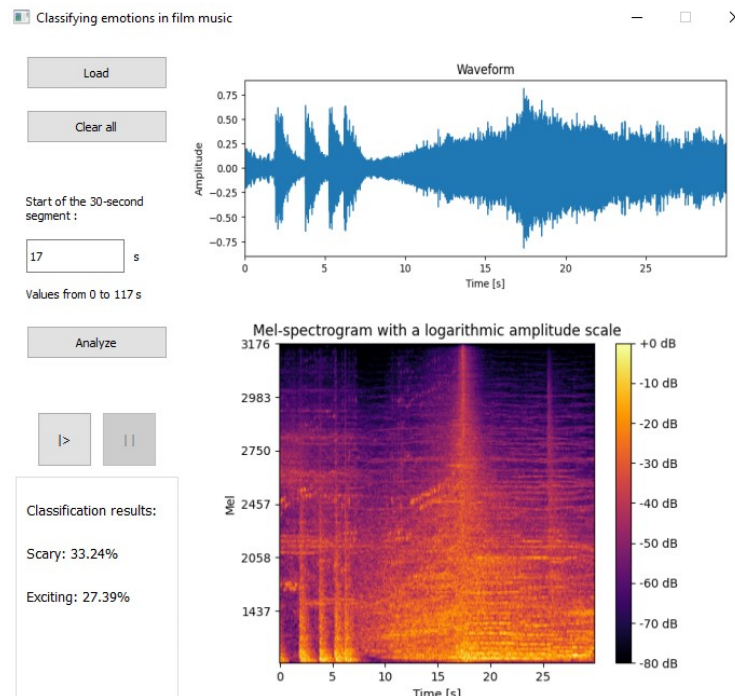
Classifying emotions in film music

Load

Clear all

Start of the 30-second segment :

17

s

Values from 0 to 117 s

Analyze

|>

||

Classification results:

Scary: 33.24%

Exciting: 27.39%

Waveform

0.75
0.50
0.25
0.00
−0.25
−0.50
−0.75

Amplitude

0 5 10 15 20 25

Time [s]

Mel-spectrogram with a logarithmic amplitude scale

3176
2983
2750
2457
2058
1437

Mel

0 5 10 15 20 25

Time [s]

+0 dB
-10 dB
-20 dB
-30 dB
-40 dB
-50 dB
-60 dB
-70 dB
-80 dB